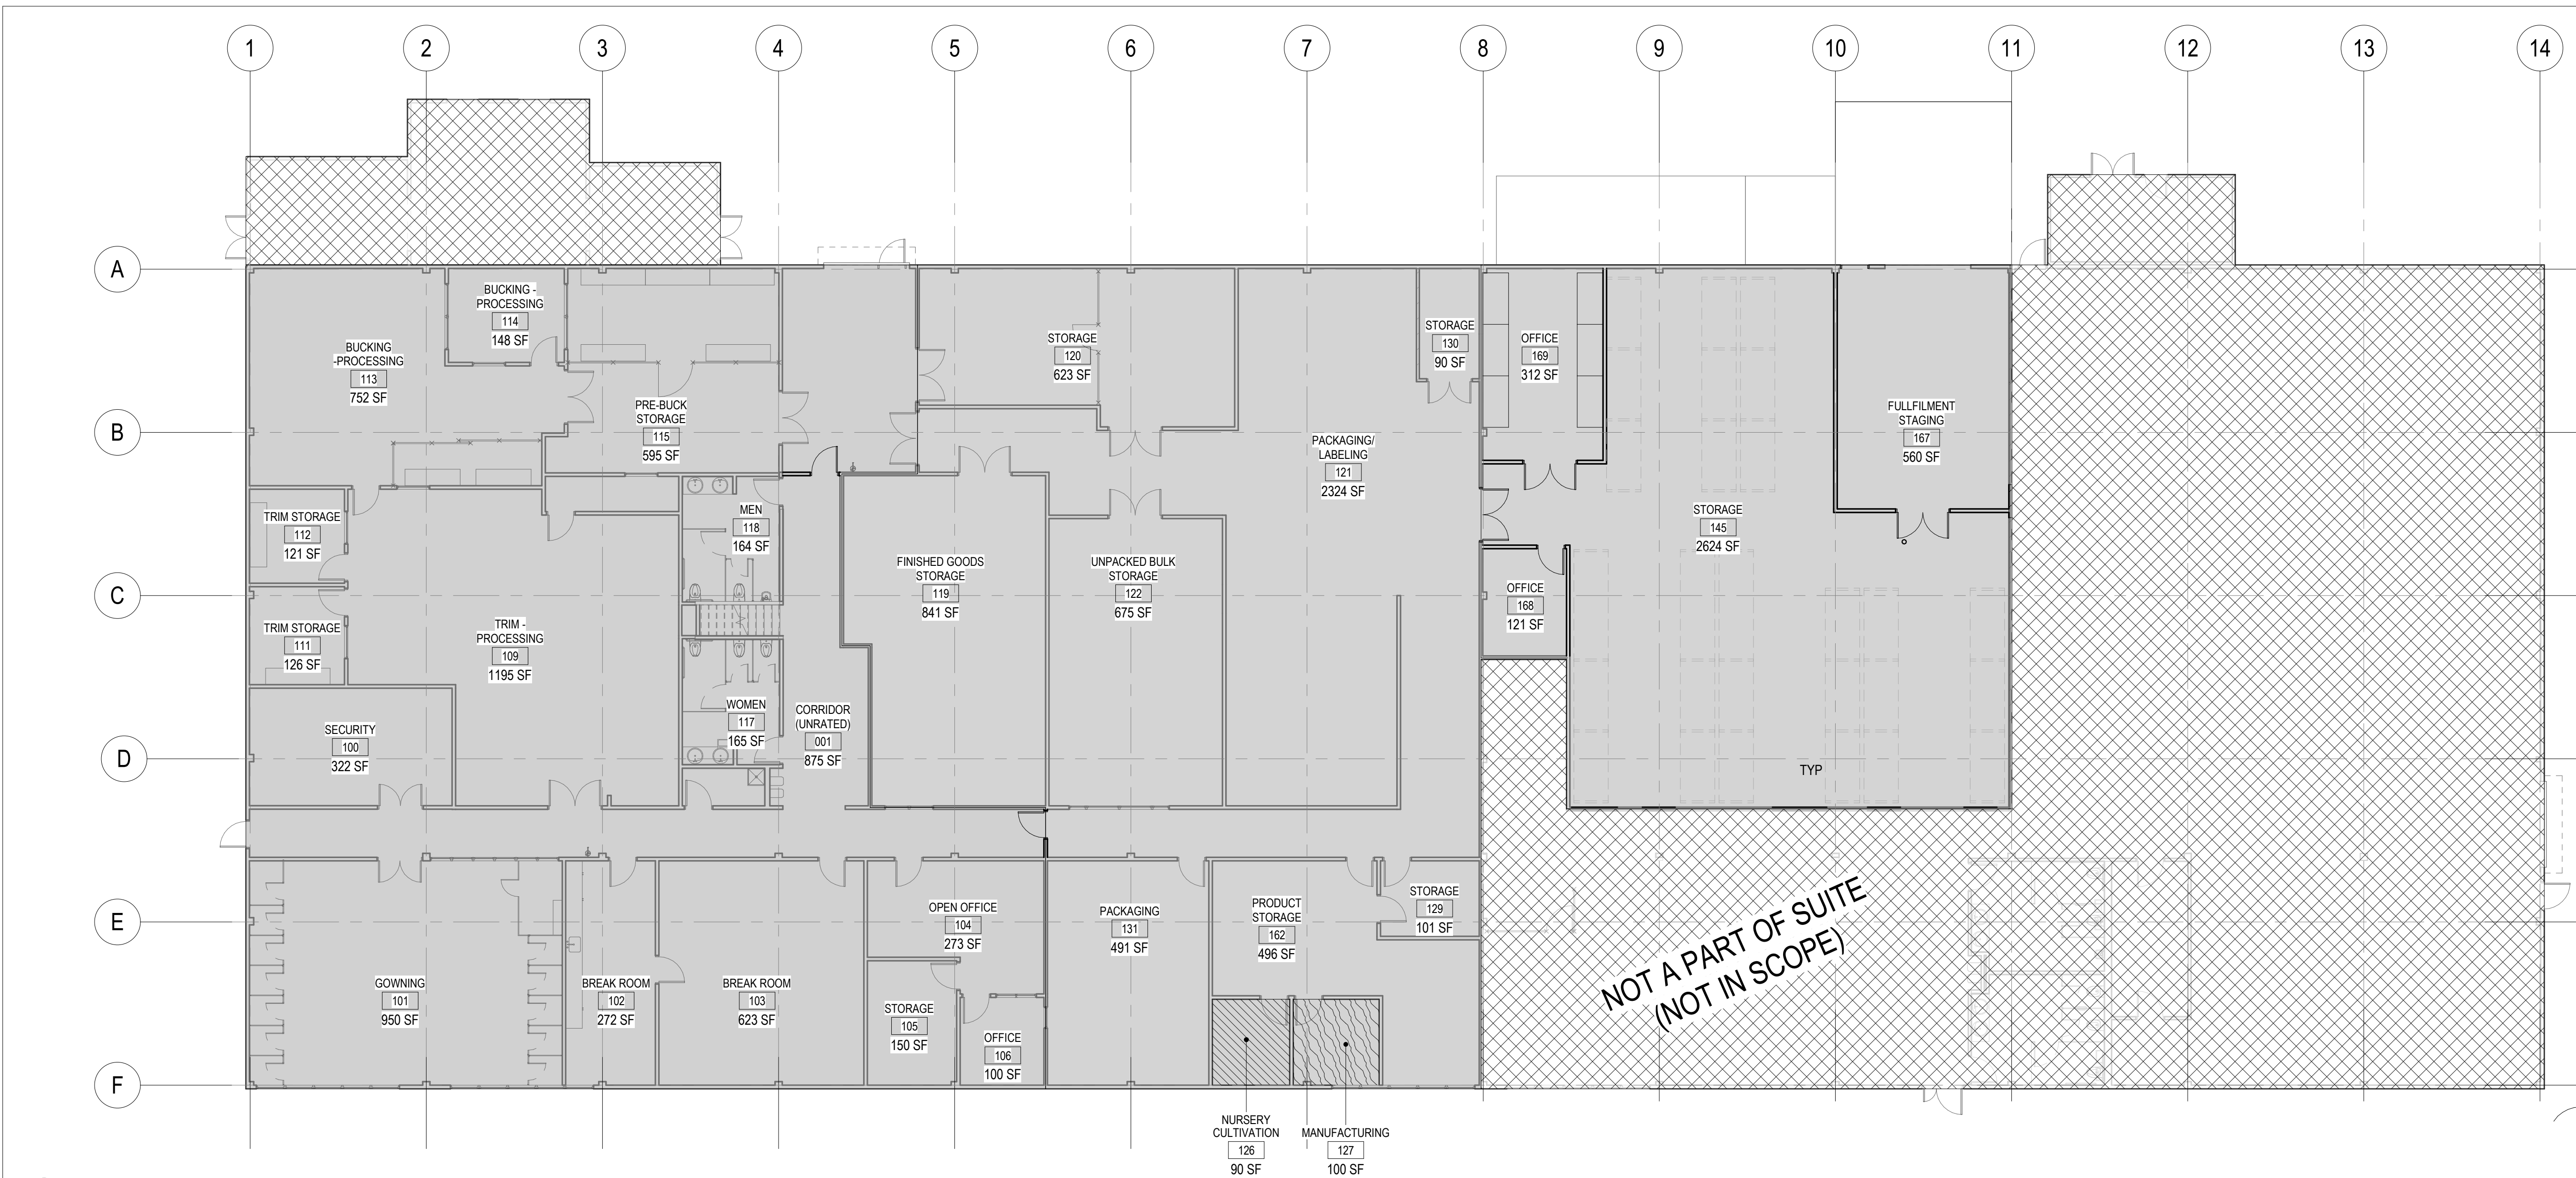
1 2 3 4 5 6 7 8 9 10 11 12 13 14

A
B
C
D
E
F

BUCKING - PROCESSING
114
148 SF

BUCKING -PROCESSING
113
752 SF

PRE-BUCK STORAGE
115
595 SF

STORAGE
120
623 SF

STORAGE
130
90 SF

OFFICE
169
312 SF

FULLFILMENT STAGING
167
560 SF

PACKAGING/ LABELING
121
2324 SF

TRIM STORAGE
112
121 SF

MEN
118
164 SF

STORAGE
145
2624 SF

FINISHED GOODS STORAGE
119
841 SF

UNPACKED BULK STORAGE
122
675 SF

OFFICE
168
121 SF

TRIM STORAGE
111
126 SF

TRIM - PROCESSING
109
1195 SF

WOMEN
117
165 SF

CORRIDOR (UNRATED)
001
875 SF

SECURITY
100
322 SF

TYP

STORAGE
129
101 SF

PRODUCT STORAGE
162
496 SF

PACKAGING
131
491 SF

OPEN OFFICE
104
273 SF

GOWNING
101
950 SF

BREAK ROOM
102
272 SF

BREAK ROOM
103
623 SF

STORAGE
105
150 SF

OFFICE
106
100 SF

NOT A PART OF SUITE (NOT IN SCOPE)

NURSERY CULTIVATION
126
90 SF

MANUFACTURING
127
100 SF